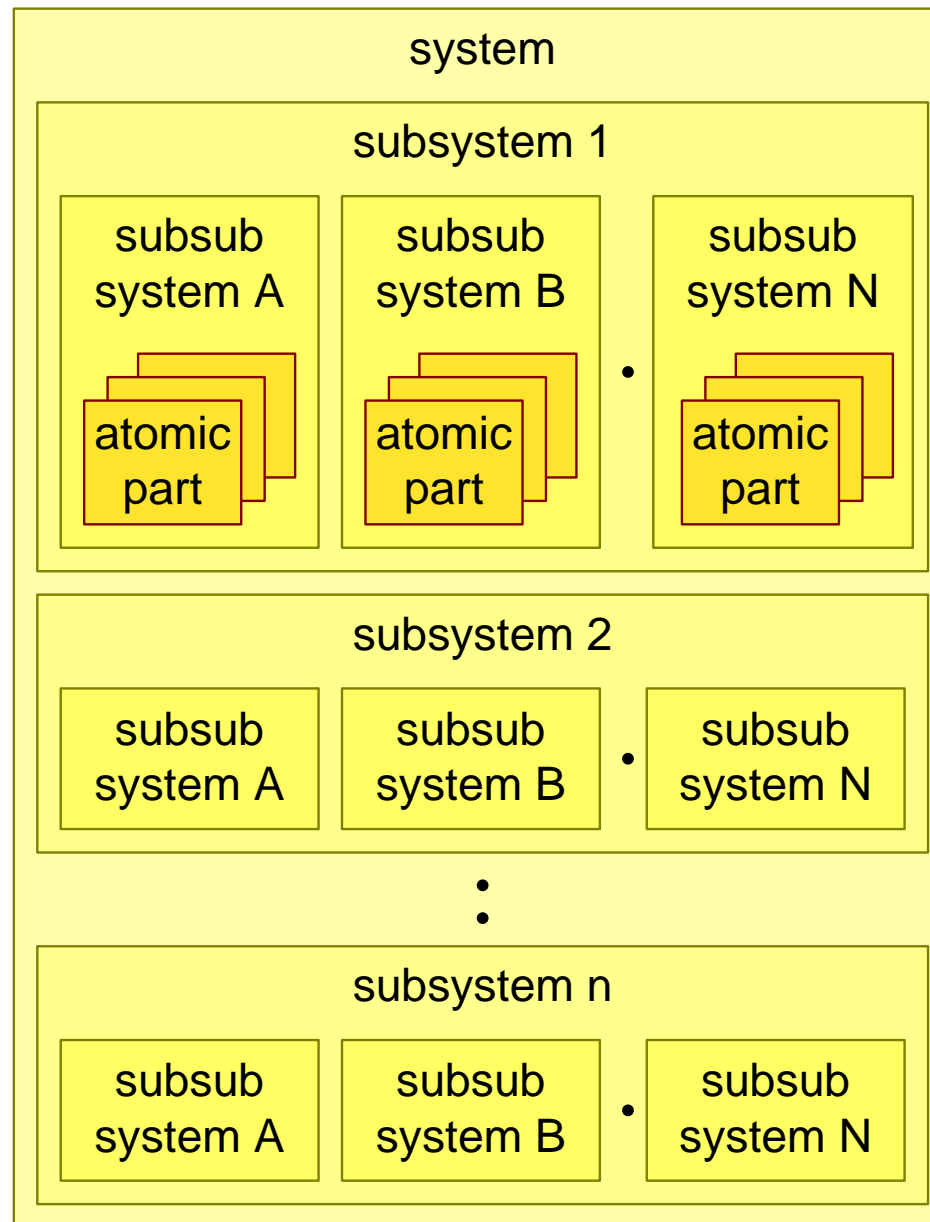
system

subsystem 1

subsub system A

atomic part

subsub system B

atomic part

subsub system N

atomic part

subsystem 2

subsub system A

subsub system B

subsub system N

subsystem n

subsub system A

subsub system B

subsub system N